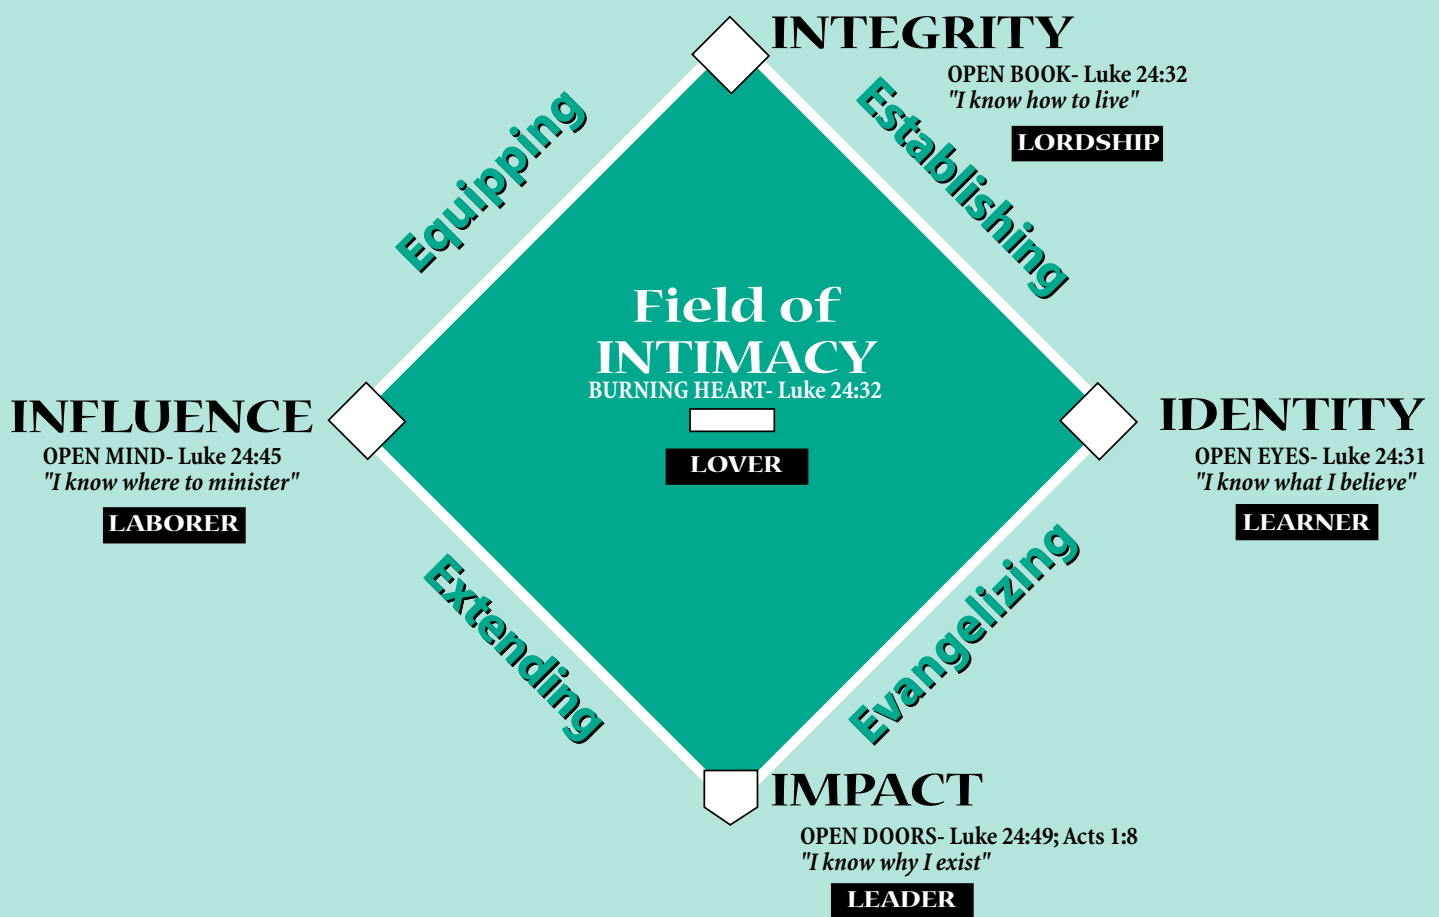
INTEGRITY
OPEN BOOK- Luke 24:32
"I know how to live"
LORDSHIP

Equipping

Establishing

Field of
INTIMACY
BURNING HEART- Luke 24:32
LOVER

INFLUENCE
OPEN MIND- Luke 24:45
"I know where to minister"
LABORER

IDENTITY
OPEN EYES- Luke 24:31
"I know what I believe"
LEARNER

Extending

Evangelizing

IMPACT
OPEN DOORS- Luke 24:49; Acts 1:8
"I know why I exist"
LEADER